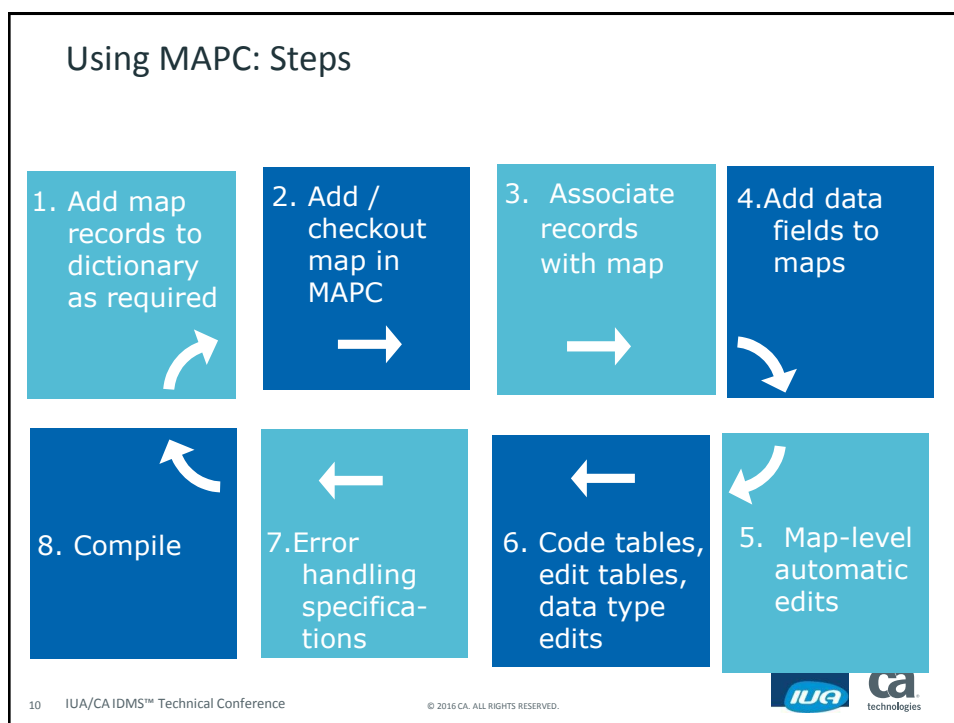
Using MAPC: Steps

1. Add map records to dictionary as required

2. Add / checkout map in MAPC

3. Associate records with map

4.Add data fields to maps

8. Compile

7.Error handling specifications

6. Code tables, edit tables, data type edits

5. Map-level automatic edits

10 IUA/CA IDMS™ Technical Conference

© 2016 CA. ALL RIGHTS RESERVED.

IUA

ca technologies